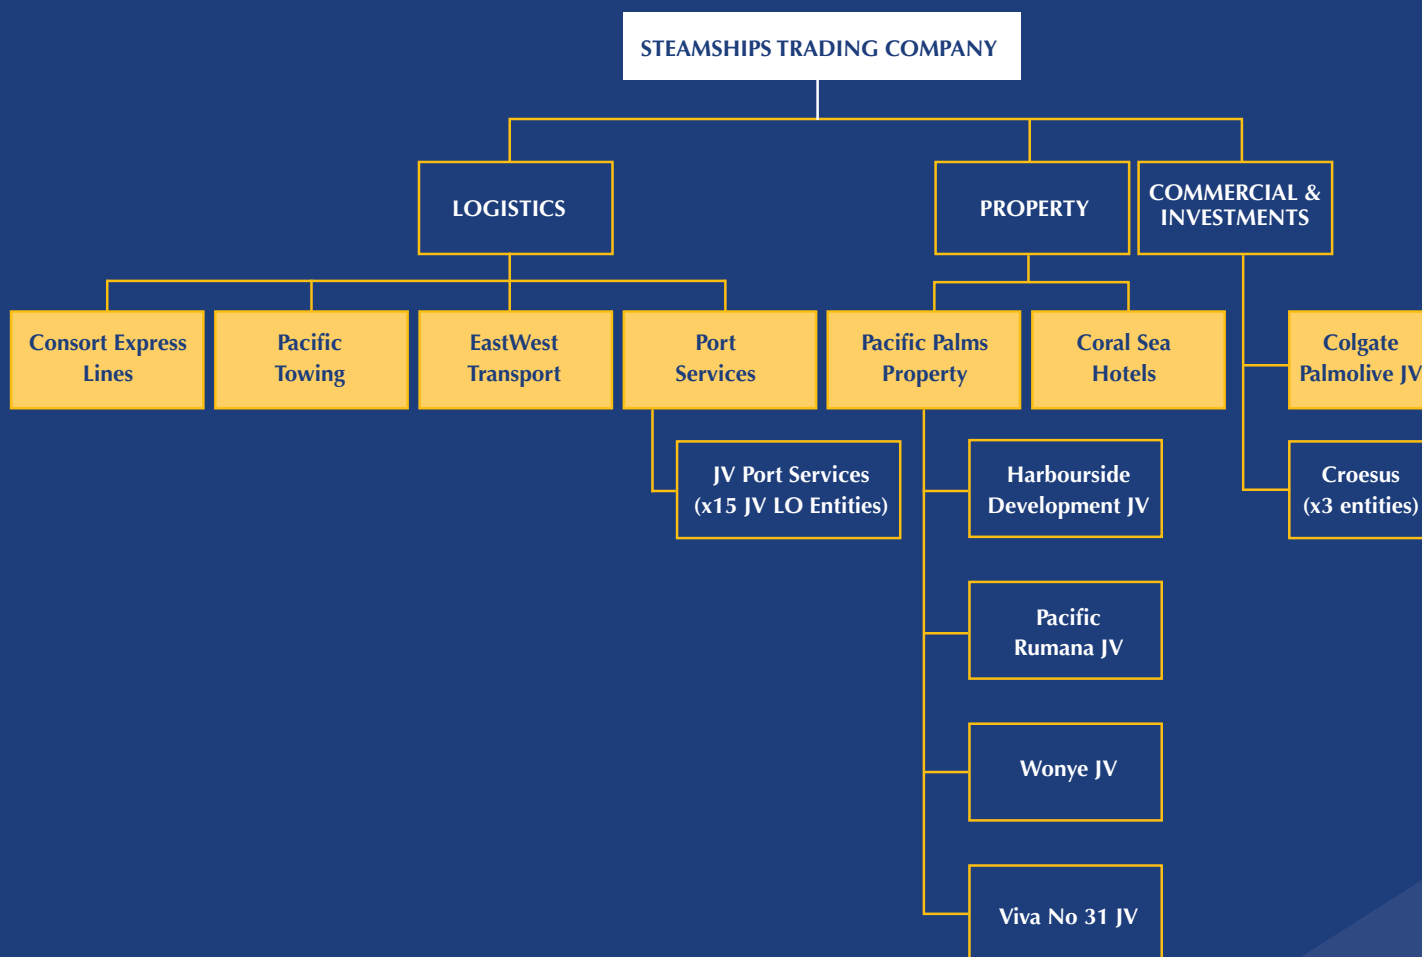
STEAMSHIPS TRADING COMPANY

LOGISTICS

PROPERTY

COMMERCIAL & INVESTMENTS

Consort Express Lines

Pacific Towing

EastWest Transport

Port Services

Pacific Palms Property

Coral Sea Hotels

Colgate Palmolive JV

JV Port Services (x15 JV LO Entities)

Harbourside Development JV

Croesus (x3 entities)

Pacific Rumana JV

Wonye JV

Viva No 31 JV